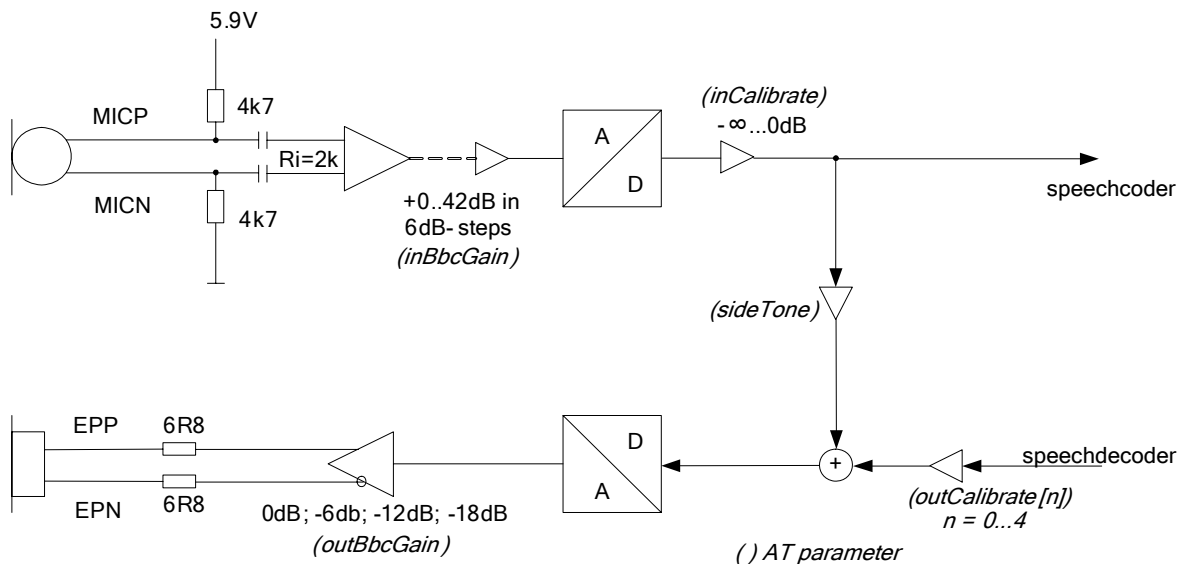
5.9V

MICP

4k7

Ri=2k

MICN

4k7

A

D

(inCalibrate)
$-\infty$...0dB

speechcoder

+0..42dB in
6dB- steps
(inBbcGain)

(sideTone)

EPP

6R8

EPN

6R8

0dB; -6db; -12dB; -18dB
(outBbcGain)

D

A

+

speechdecoder

(outCalibrate[n])
n = 0...4

( ) AT parameter